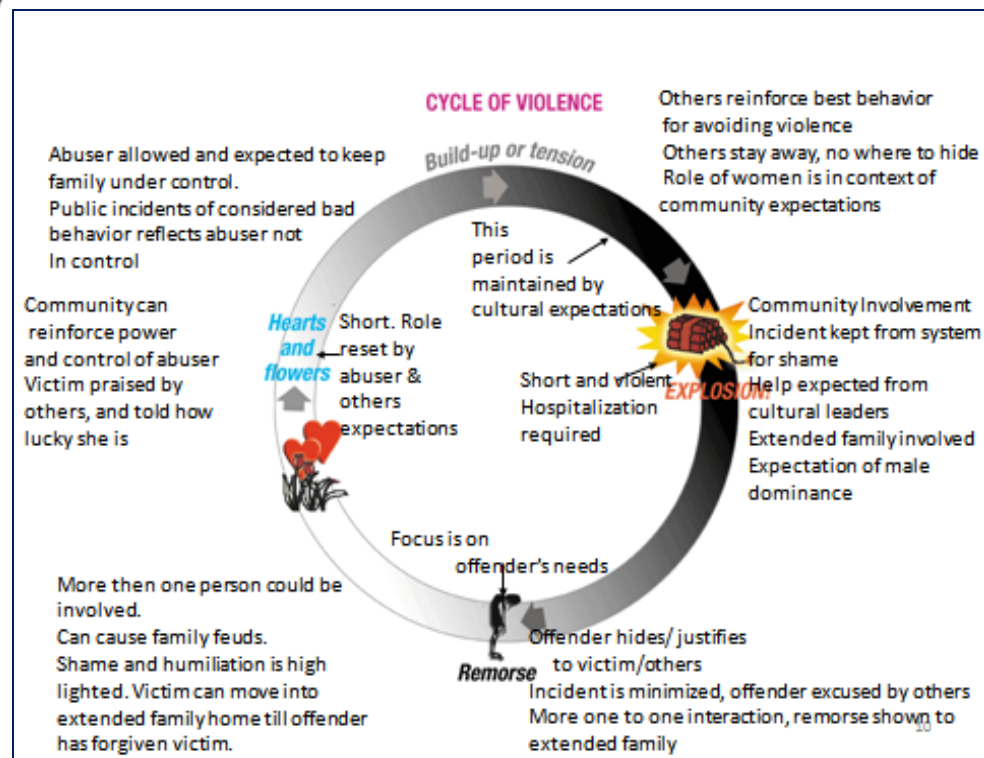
CYCLE OF VIOLENCE

Build-up or tension

Others reinforce best behavior for avoiding violence
Others stay away, no where to hide
Role of women is in context of community expectations

Abuser allowed and expected to keep family under control.
Public incidents of considered bad behavior reflects abuser not In control

This period is maintained by cultural expectations

Community can reinforce power and control of abuser
Victim praised by others, and told how lucky she is

Hearts and flowers

Short. Role reset by abuser & others expectations

Community Involvement
Incident kept from system for shame
Help expected from cultural leaders
Extended family involved
Expectation of male dominance

EXPLOSION!

Short and violent
Hospitalization required

Focus is on offender's needs

More then one person could be involved.
Can cause family feuds.
Shame and humiliation is high lighted. Victim can move into extended family home till offender has forgiven victim.

Remorse

Offender hides/ justifies to victim/others
Incident is minimized, offender excused by others
More one to one interaction, remorse shown to extended family

10